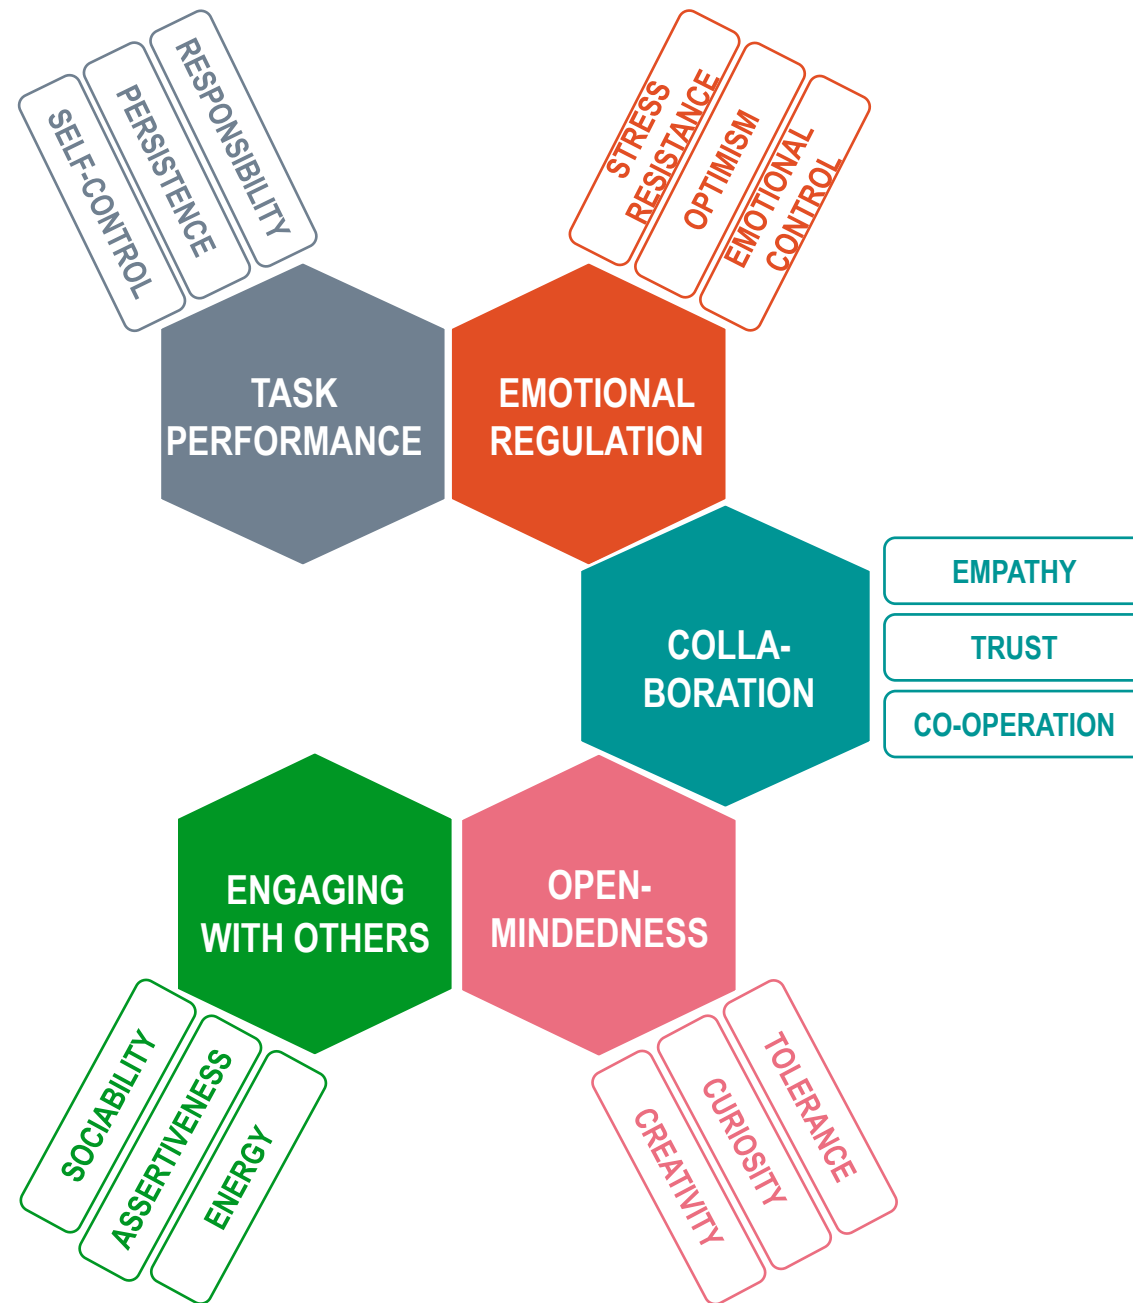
RESPONSIBILITY
PERSISTENCE
SELF-CONTROL

STRESS RESISTANCE
OPTIMISM
EMOTIONAL CONTROL

TASK PERFORMANCE

EMOTIONAL REGULATION

COLLA-BORATION

EMPATHY
TRUST
CO-OPERATION

ENGAGING WITH OTHERS

OPEN-MINDEDNESS

SOCIABILITY
ASSERTIVENESS
ENERGY

TOLERANCE
CURIOSITY
CREATIVITY